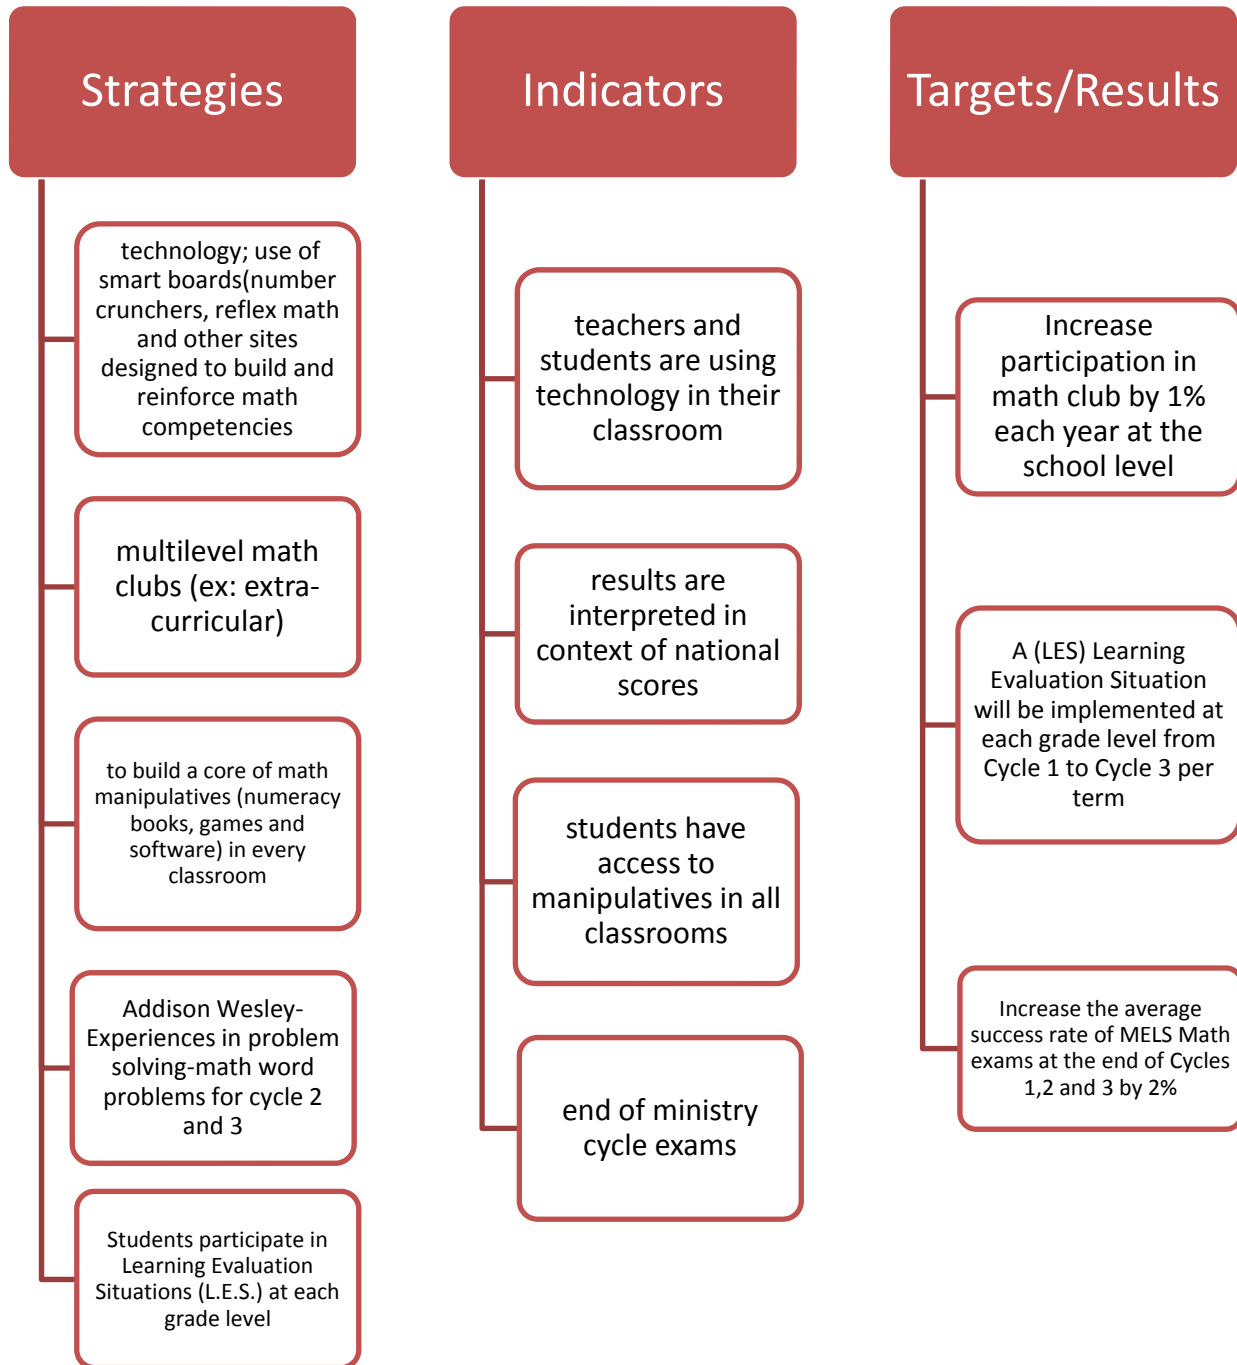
Strategies

technology; use of smart boards(number crunchers, reflex math and other sites designed to build and reinforce math competencies

multilevel math clubs (ex: extra-curricular)

to build a core of math manipulatives (numeracy books, games and software) in every classroom

Addison Wesley- Experiences in problem solving-math word problems for cycle 2 and 3

Students participate in Learning Evaluation Situations (L.E.S.) at each grade level

Indicators

teachers and students are using technology in their classroom

results are interpreted in context of national scores

students have access to manipulatives in all classrooms

end of ministry cycle exams

Targets/Results

Increase participation in math club by 1% each year at the school level

A (LES) Learning Evaluation Situation will be implemented at each grade level from Cycle 1 to Cycle 3 per term

Increase the average success rate of MELS Math exams at the end of Cycles 1,2 and 3 by 2%